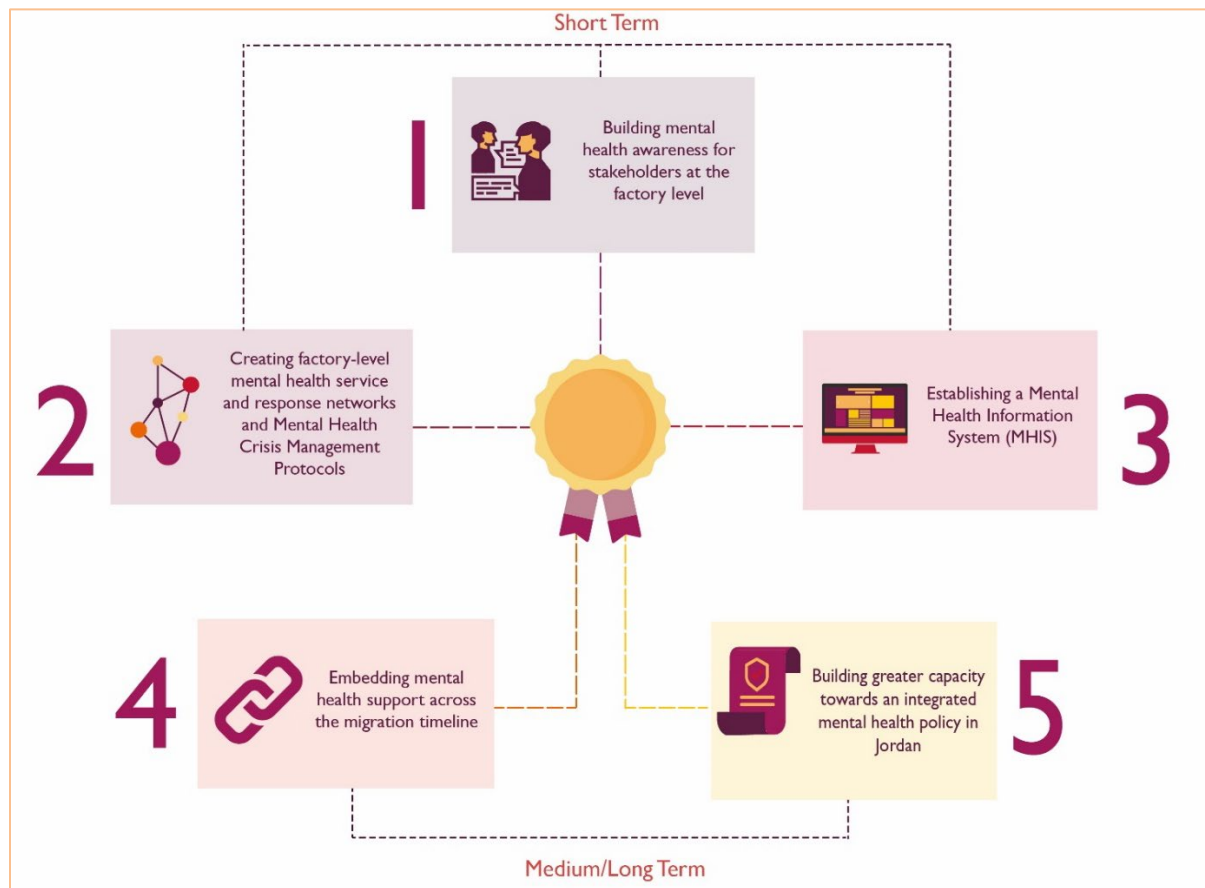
Short Term

1

Building mental health awareness for stakeholders at the factory level

2

Creating factory-level mental health service and response networks and Mental Health Crisis Management Protocols

Establishing a Mental Health Information System (MHIS)

3

4

Embedding mental health support across the migration timeline

Building greater capacity towards an integrated mental health policy in Jordan

5

Medium/Long Term